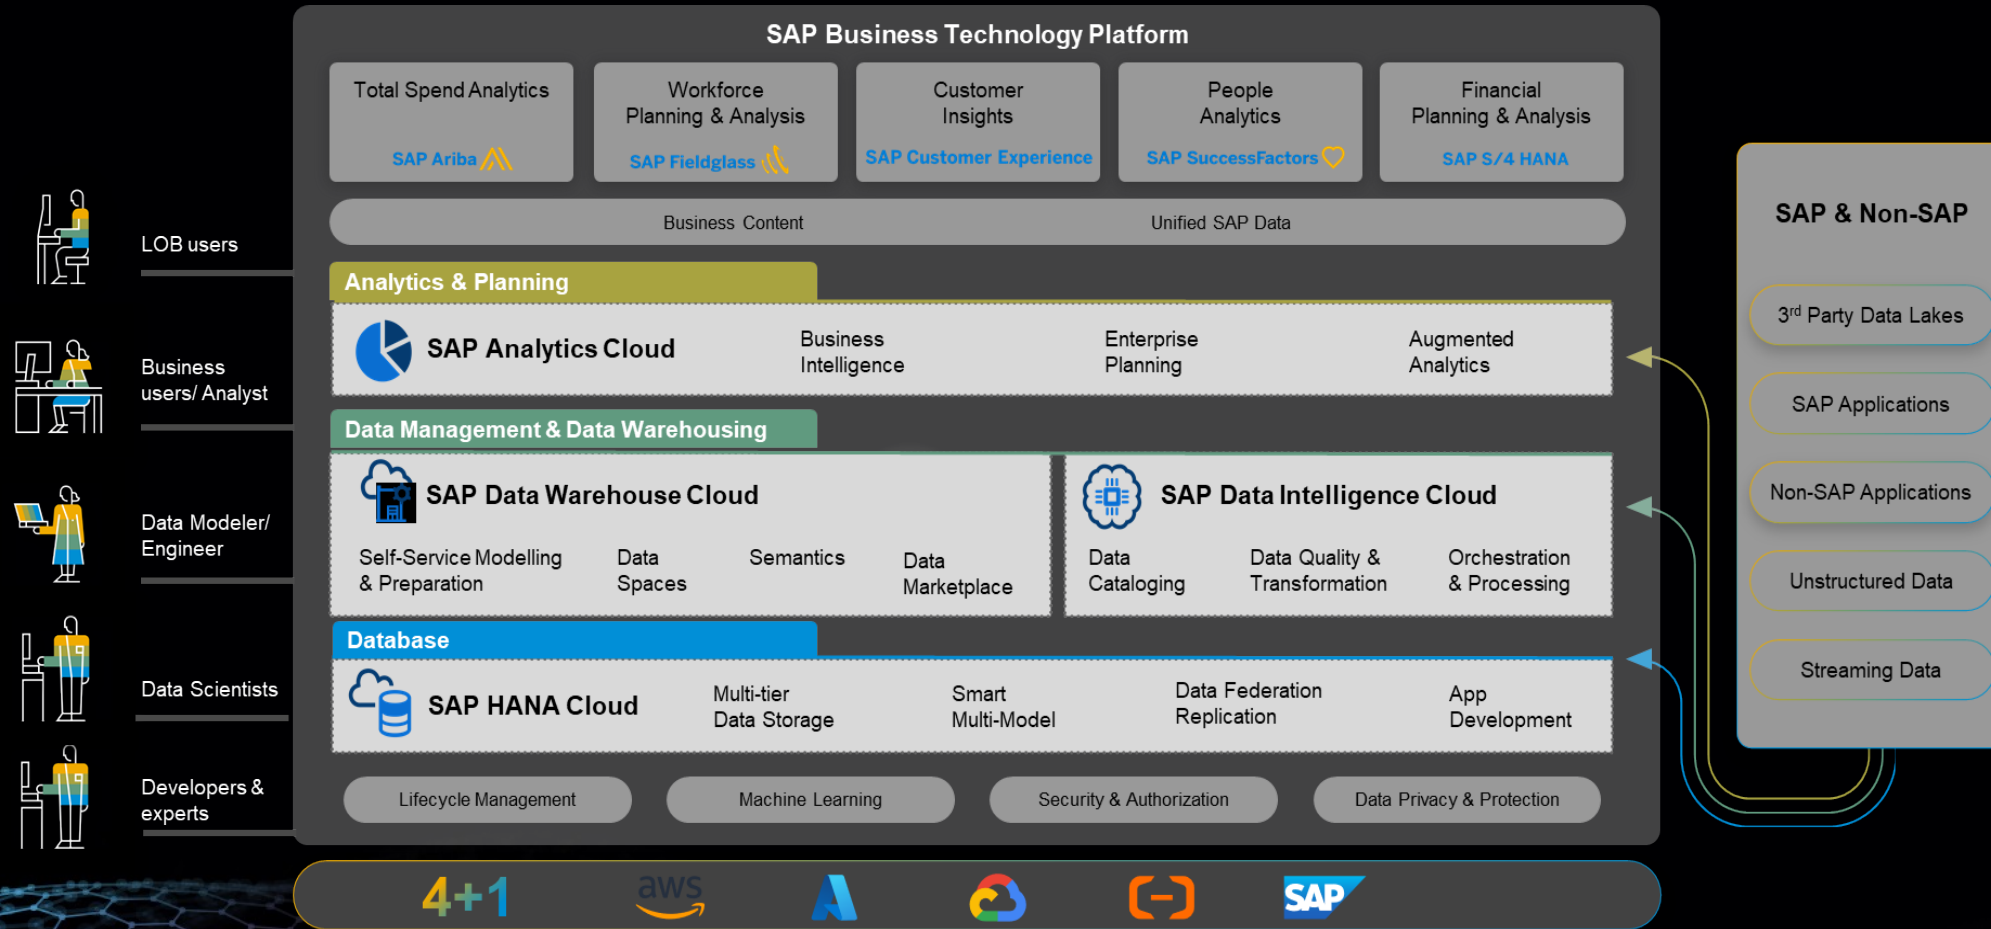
SAP Business Technology Platform

Total Spend Analytics
SAP Ariba

Workforce Planning & Analysis
SAP Fieldglass

Customer Insights
SAP Customer Experience

People Analytics
SAP SuccessFactors

Financial Planning & Analysis
SAP S/4 HANA

Business Content
Unified SAP Data

Analytics & Planning

SAP Analytics Cloud
Business Intelligence
Enterprise Planning
Augmented Analytics

Data Management & Data Warehousing

SAP Data Warehouse Cloud
Self-Service Modelling & Preparation
Data Spaces
Semantics
Data Marketplace

SAP Data Intelligence Cloud
Data Cataloging
Data Quality & Transformation
Orchestration & Processing

Database

SAP HANA Cloud
Multi-tier Data Storage
Smart Multi-Model
Data Federation Replication
App Development

Lifecycle Management
Machine Learning
Security & Authorization
Data Privacy & Protection

4+1
aws
SAP

LOB users
Business users/ Analyst
Data Modeler/ Engineer
Data Scientists
Developers & experts

SAP & Non-SAP
3$^{rd}$ Party Data Lakes
SAP Applications
Non-SAP Applications
Unstructured Data
Streaming Data